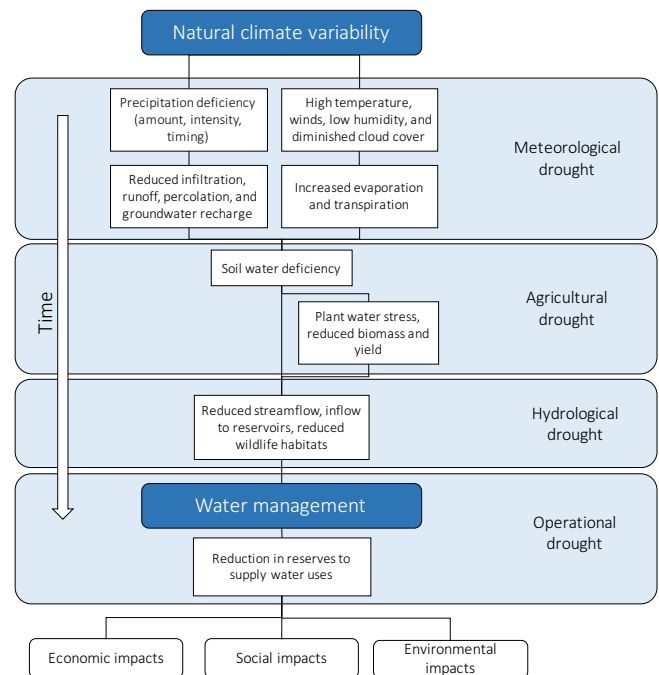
Natural climate variability

Precipitation deficiency (amount, intensity, timing)

High temperature, winds, low humidity, and diminished cloud cover

Meteorological drought

Reduced infiltration, runoff, percolation, and groundwater recharge

Increased evaporation and transpiration

Time

Soil water deficiency

Agricultural drought

Plant water stress, reduced biomass and yield

Reduced streamflow, inflow to reservoirs, reduced wildlife habitats

Hydrological drought

Water management

Operational drought

Reduction in reserves to supply water uses

Economic impacts

Social impacts

Environmental impacts